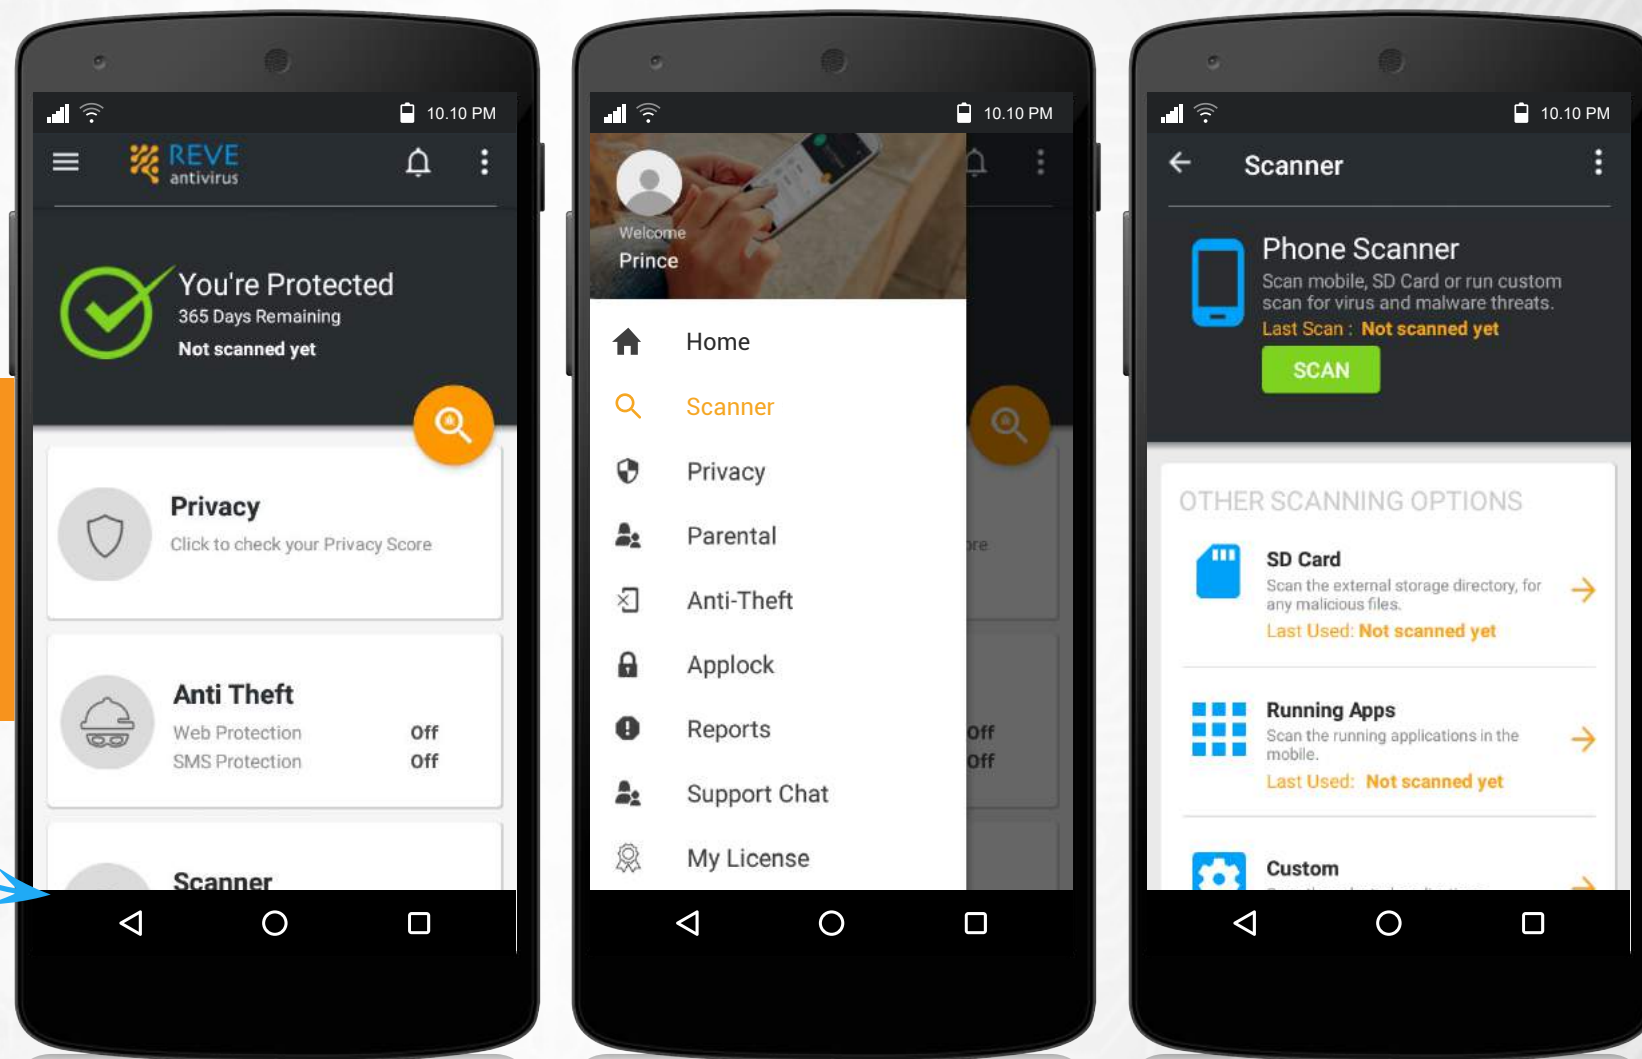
10.10 PM

REVE antivirus

You're Protected
365 Days Remaining
Not scanned yet

Privacy
Click to check your Privacy Score

Anti Theft
Web Protection Off
SMS Protection Off

Scanner

10.10 PM

Welcome
Prince

Home
Scanner
Privacy
Parental
Anti-Theft
Applock
Reports
Support Chat
My License

10.10 PM

Scanner

Phone Scanner
Scan mobile, SD Card or run custom scan for virus and malware threats.
Last Scan : Not scanned yet
SCAN

OTHER SCANNING OPTIONS

SD Card
Scan the external storage directory, for any malicious files.
Last Used: Not scanned yet

Running Apps
Scan the running applications in the mobile.
Last Used: Not scanned yet

Custom